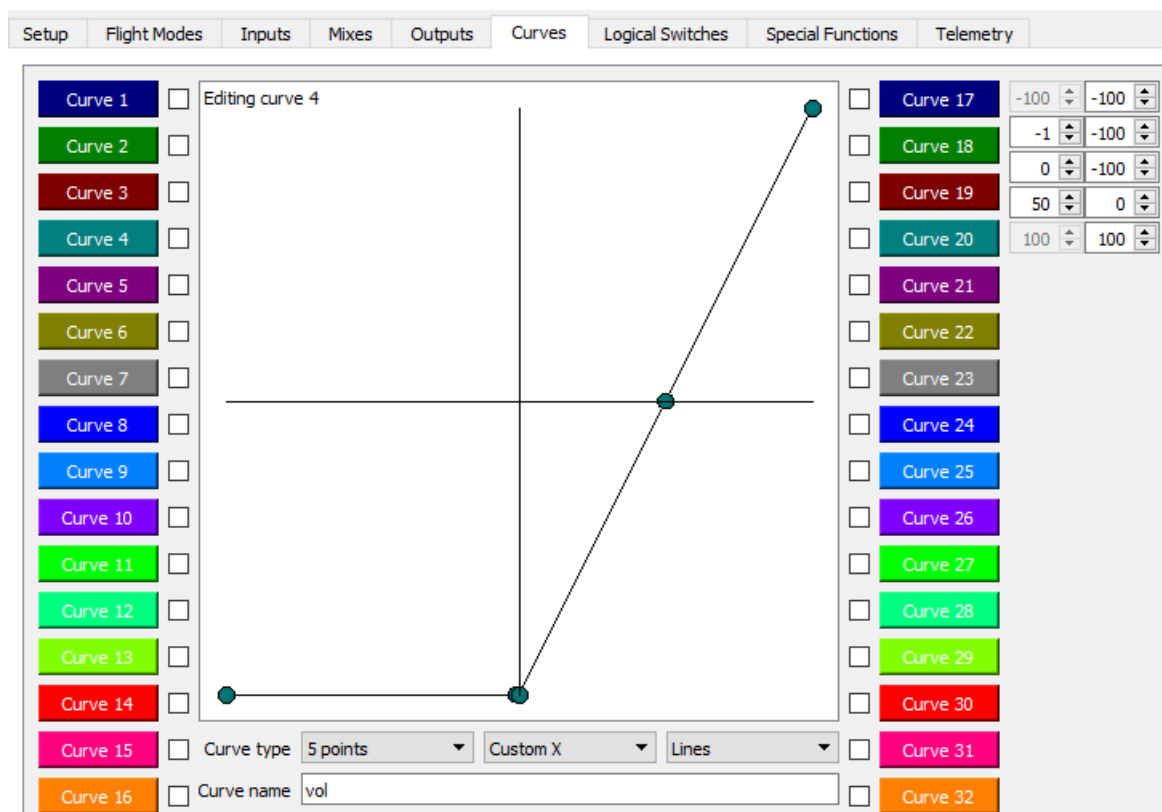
Setup | Flight Modes | Inputs | Mixes | Outputs | Curves | Logical Switches | Special Functions | Telemetry

Curve 1
Curve 2
Curve 3
Curve 4
Curve 5
Curve 6
Curve 7
Curve 8
Curve 9
Curve 10
Curve 11
Curve 12
Curve 13
Curve 14
Curve 15
Curve 16

Editing curve 4

Curve type 5 points Custom X Lines
Curve name vol

Curve 17
Curve 18
Curve 19
Curve 20
Curve 21
Curve 22
Curve 23
Curve 24
Curve 25
Curve 26
Curve 27
Curve 28
Curve 29
Curve 30
Curve 31
Curve 32

| | |
|---|---|
| -100 | -100 |
| -1 | -100 |
| 0 | -100 |
| 50 | 0 |
| 100 | 100 |